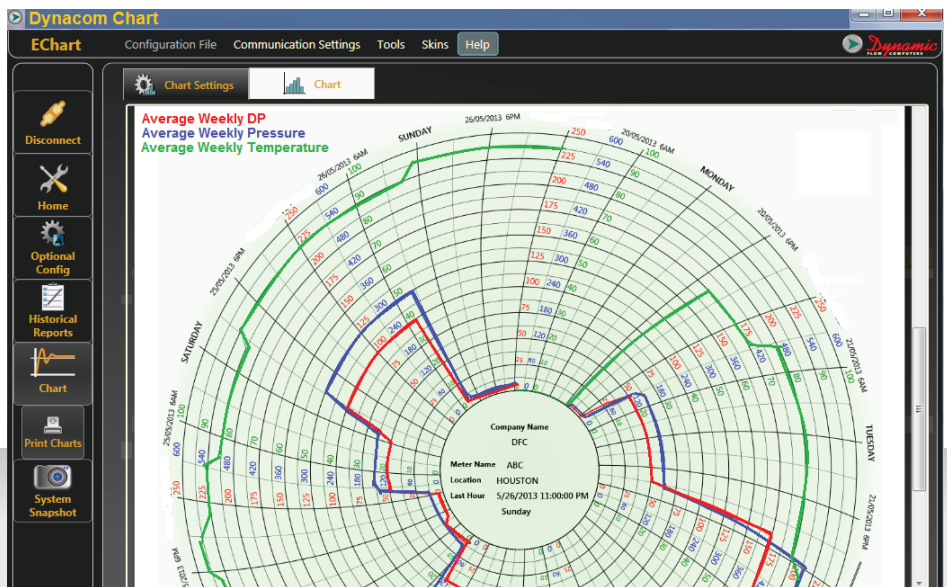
Dynacom Chart

EChart

Configuration File Communication Settings Tools Skins Help

Dynamic FLOW COMPUTERS

Disconnect

Home

Optional Config

Historical Reports

Chart

Print Charts

System Snapshot

Chart Settings

Chart

Average Weekly DP
Average Weekly Pressure
Average Weekly Temperature

SUNDAY

26/05/2013 6PM

26/05/2013 6AM

20/05/2013 6AM

MONDAY

20/05/2013 6PM

25/05/2013 6PM

SATURDAY

25/05/2013 6AM

21/05/2013 6AM

TUESDAY

21/05/2013 6PM

250 225 200 175 150 125 100 75 50 25

600 540 480 420 360 300 240 180 120 60 0

100 90 80 70 60 50 40 30 20 10 0

Company Name
DFC

Meter Name ABC
Location HOUSTON
Last Hour 5/26/2013 11:00:00 PM
Sunday